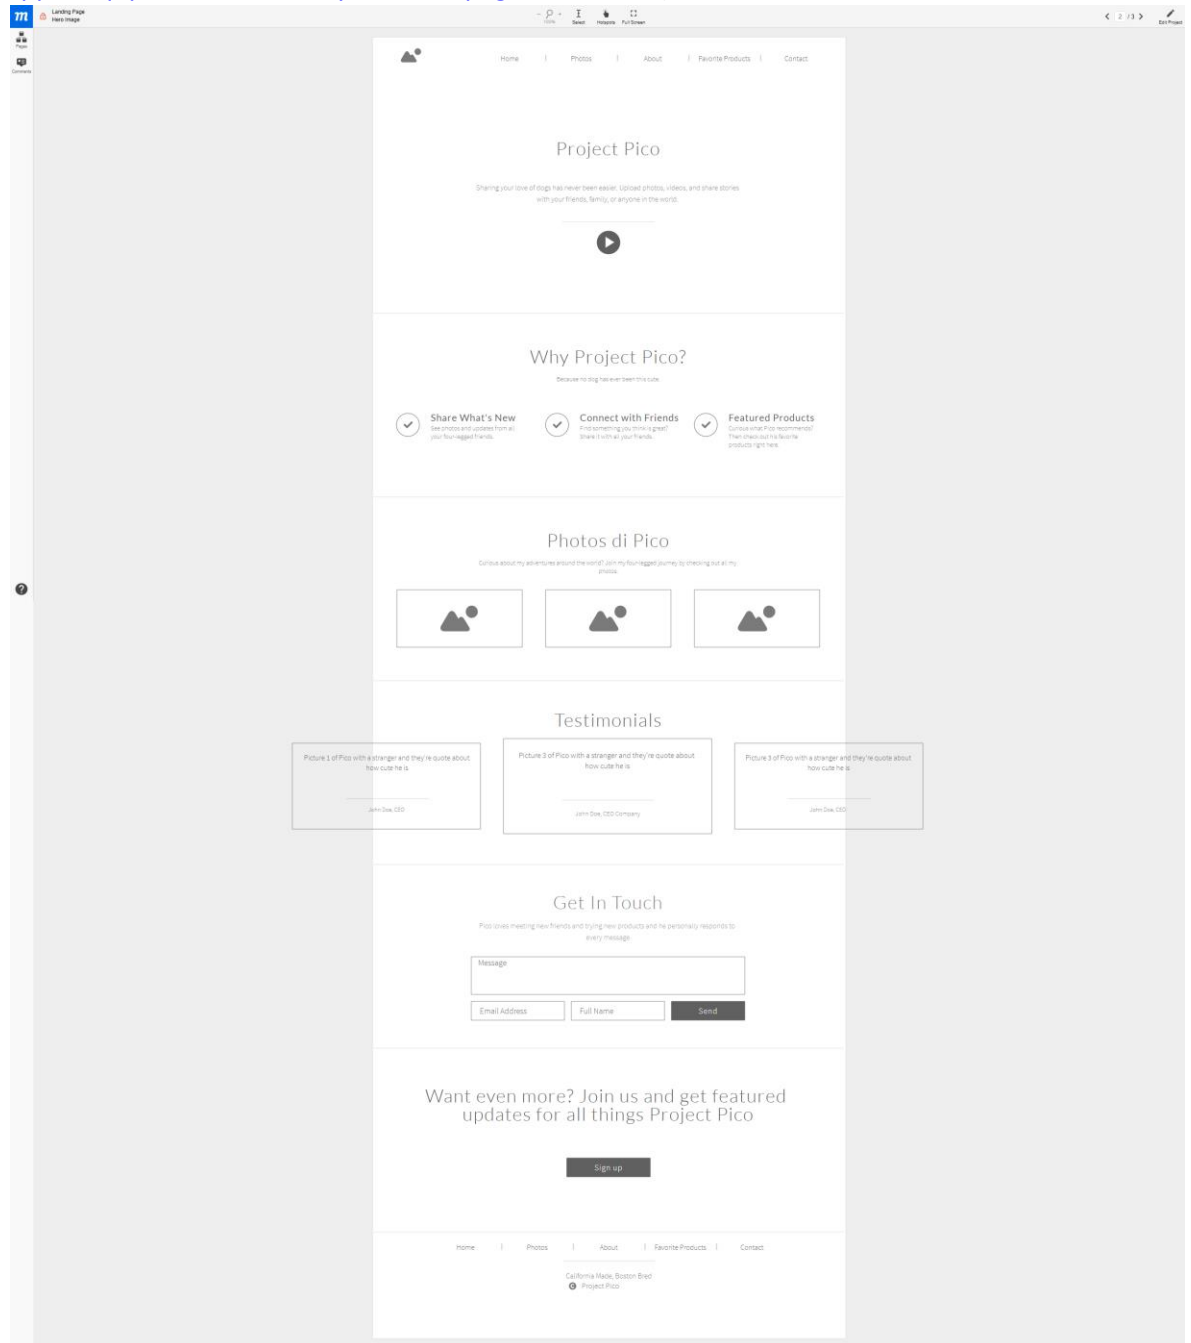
m Landing Page
Hero Image

Zoom Select Hotspots Full Screen

< 2 /3 > Edit Project

Pages
Comments

Home | Photos | About | Favorite Products | Contact

Project Pico

Sharing your love of dogs has never been easier. Upload photos, videos, and share stories with your friends, family, or anyone in the world.

Why Project Pico?

Because no dog has ever been this cute.

Share What's New
See photos and updates from all your four-legged friends.

Connect with Friends
Find something you think is great? Share it with all your friends.

Featured Products
Curious what Pico recommends? Then check out his favorite products right here.

Photos di Pico

Curious about my adventures around the world? Join my four-legged journey by checking out all my photos.

Testimonials

Picture 1 of Pico with a stranger and they're quote about how cute he is

John Doe, CEO

Picture 3 of Pico with a stranger and they're quote about how cute he is

John Doe, CEO Company

Picture 3 of Pico with a stranger and they're quote about how cute he is

John Doe, CEO

Get In Touch

Pico loves meeting new friends and trying new products and he personally responds to every message.

Message

Email Address
Full Name
Send

Want even more? Join us and get featured updates for all things Project Pico

Sign up

Home | Photos | About | Favorite Products | Contact

California Made, Boston Bred
© Project Pico